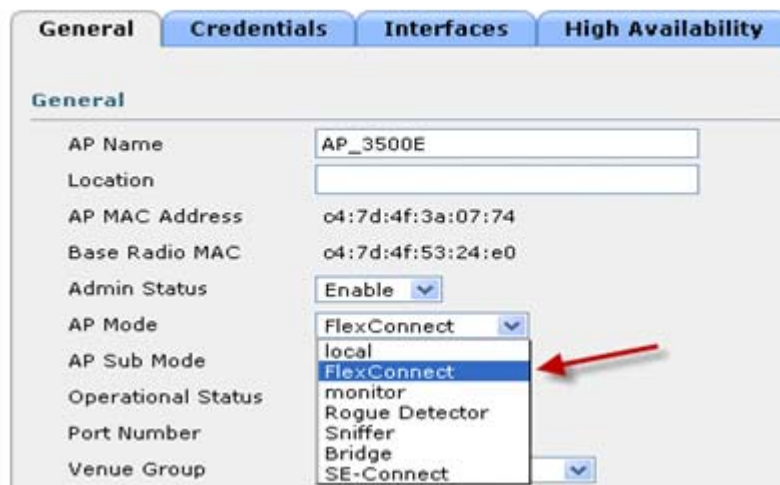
General | Credentials | Interfaces | High Availability

General

AP Name AP_3500E

Location

AP MAC Address c4:7d:4f:3a:07:74

Base Radio MAC c4:7d:4f:53:24:e0

Admin Status Enable

AP Mode FlexConnect

AP Sub Mode

Operational Status

Port Number

Venue Group

local
FlexConnect
monitor
Rogue Detector
Sniffer
Bridge
SE-Connect